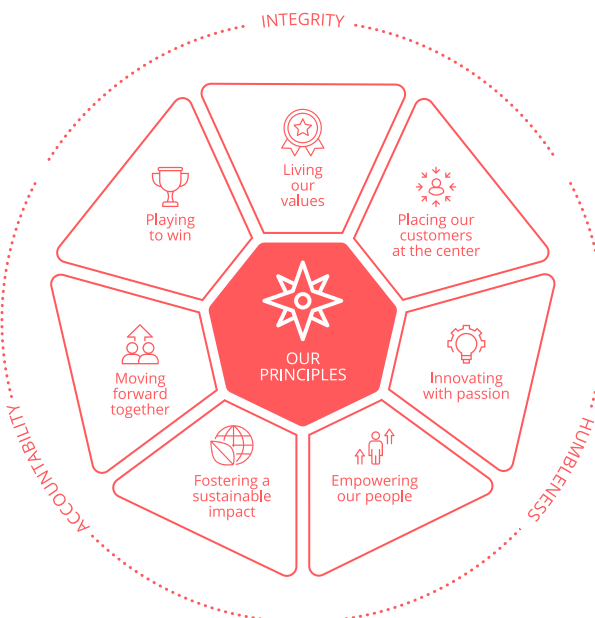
INTEGRITY

Living our values

Placing our customers at the center

Innovating with passion

Empowering our people

Fostering a sustainable impact

Moving forward together

Playing to win

OUR PRINCIPLES

HUMBLENESS

ACCOUNTABILITY